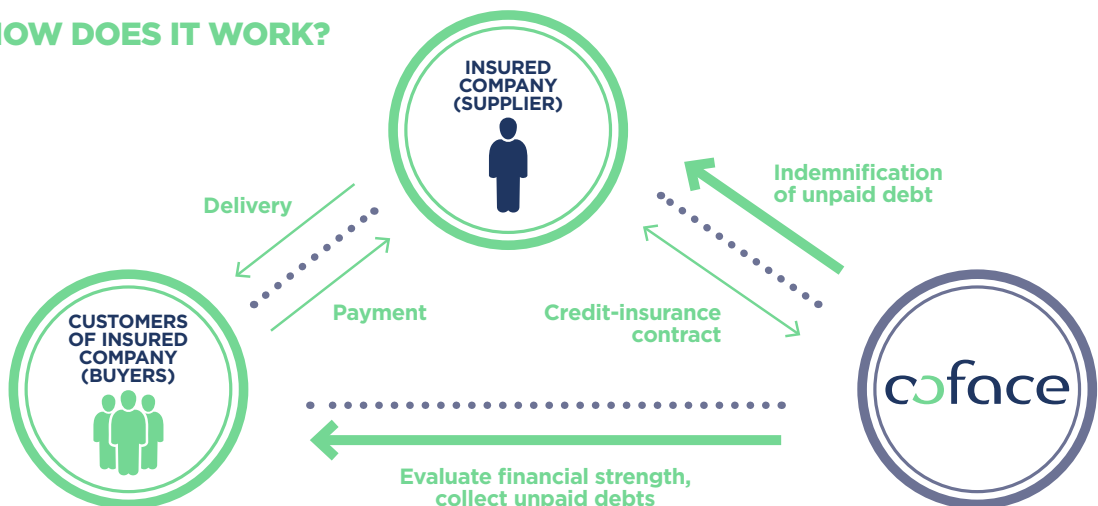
HOW DOES IT WORK?

INSURED COMPANY (SUPPLIER)

Delivery

Payment

Indemnification of unpaid debt

Credit-insurance contract

CUSTOMERS OF INSURED COMPANY (BUYERS)

coface

Evaluate financial strength, collect unpaid debts